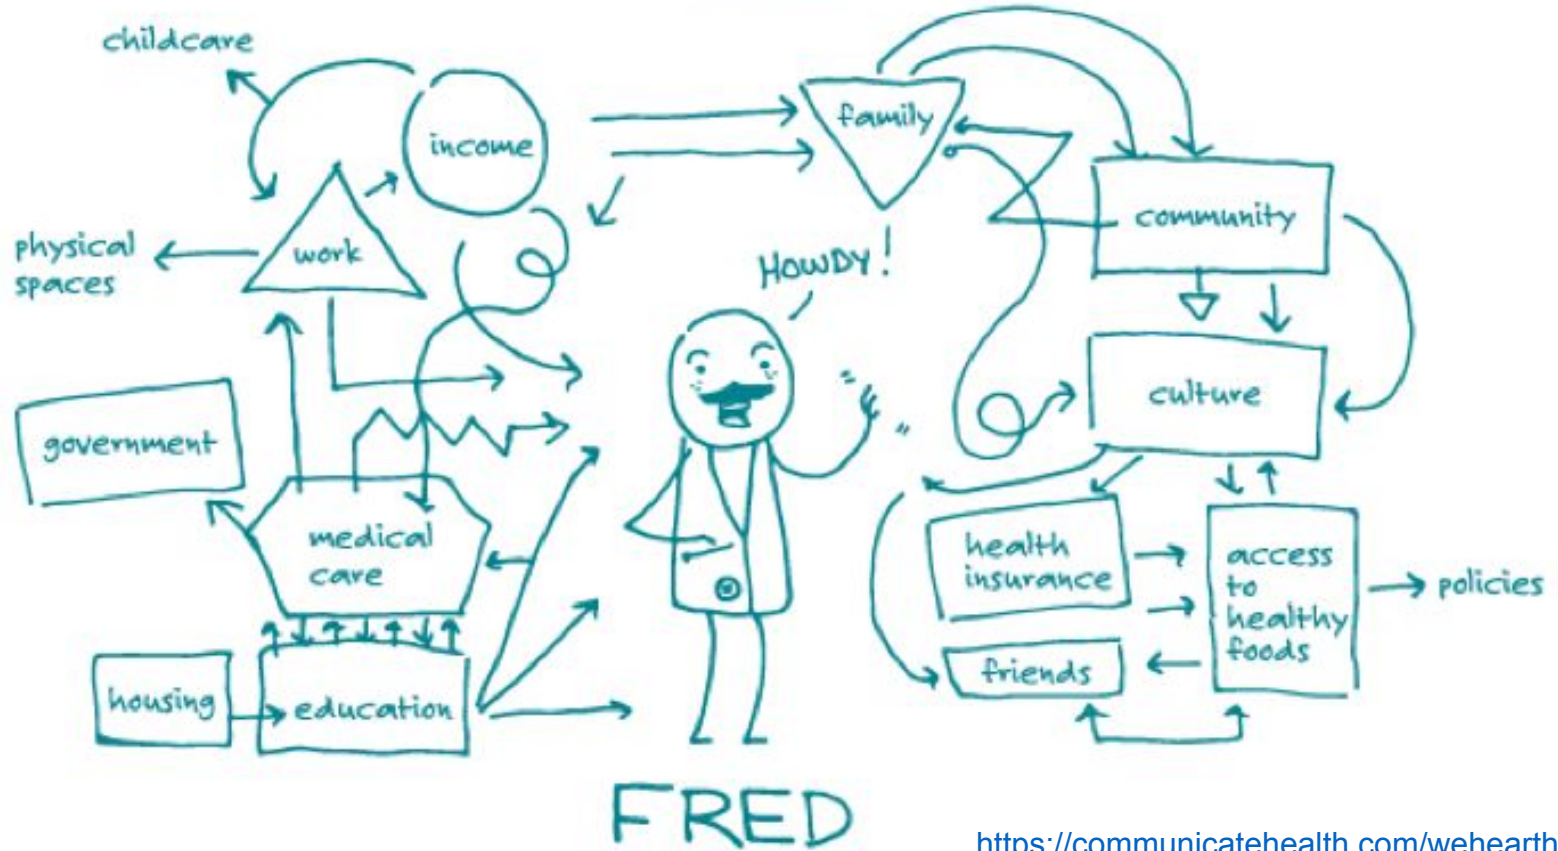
childcare

income

family

physical spaces

work

community

HOWDY!

culture

government

medical care

health insurance

access to healthy foods

policies

housing

education

friends

FRED

https://communicatehealth.com/wehearth